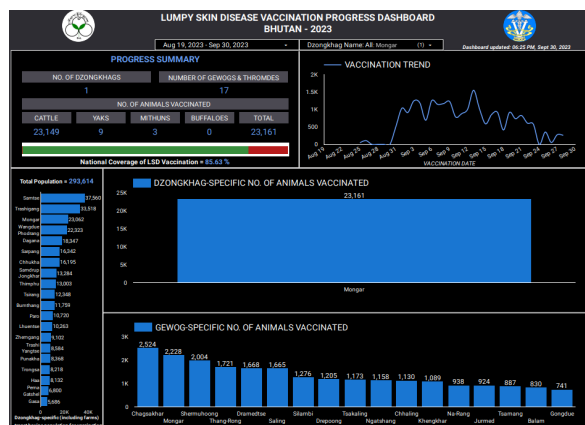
LUMPY SKIN DISEASE VACCINATION PROGRESS DASHBOARD
BHUTAN - 2023

Aug 19, 2023 - Sep 30, 2023

Dzongkhag Name: All: Mongar (1)

Dashboard updated: 06:25 PM, Sept 30, 2023

PROGRESS SUMMARY

| NO. OF DZONGKHAGS | NUMBER OF GEWOGS & THROMDES |
|---|---|
| 1 | 17 |

NO. OF ANIMALS VACCINATED

| CATTLE | YAKS | MITHUNS | BUFFALOES | TOTAL |
|---|---|---|---|---|
| 23,149 | 9 | 3 | 0 | 23,161 |

National Coverage of LSD Vaccination = 85.63 %

VACCINATION TREND

2K
1.5K
1K
500
0

Aug 19, Aug 22, Aug 25, Aug 28, Aug 31, Sep 3, Sep 6, Sep 9, Sep 12, Sep 15, Sep 18, Sep 21, Sep 24, Sep 27, Sep 30

VACCINATION DATE

Total Population = 293,614

Samtse 37,560
Trashigang 33,518
Mongar 23,062
Wangdue Phodrang 22,323
Dagana 18,347
Sarpang 16,242
Chhukha 16,195
Samdrup Jongkhar 13,284
Thimphu 13,003
Tsirang 12,348
Bumthang 11,759
Paro 10,720
Lhuentse 10,263
Zhemgang 9,102
Trashi Yangtse 8,564
Punakha 8,368
Trongsa 8,218
Haa 6,132
Pemagatshel 6,800
Gasa 5,686

0 20K 40K

Dzongkhag-specific (including farms)

DZONGKHAG-SPECIFIC NO. OF ANIMALS VACCINATED

20K
15K
10K
5K
0K

23,161

Mongar

GEWOG-SPECIFIC NO. OF ANIMALS VACCINATED

3K
2K
1K
0K

2,524 2,228 2,004 1,721 1,668 1,665 1,276 1,205 1,173 1,158 1,130 1,089 938 924 887 830 741

Chagsakhar
Mongar
Shermuhoong
Thang-Rong
Drametse
Saling
Silambi
Drepoong
Tsakaling
Ngatshang
Chhaling
Khengkhar
Na-Rang
Jurmed
Tsamang
Balam
Gongdue